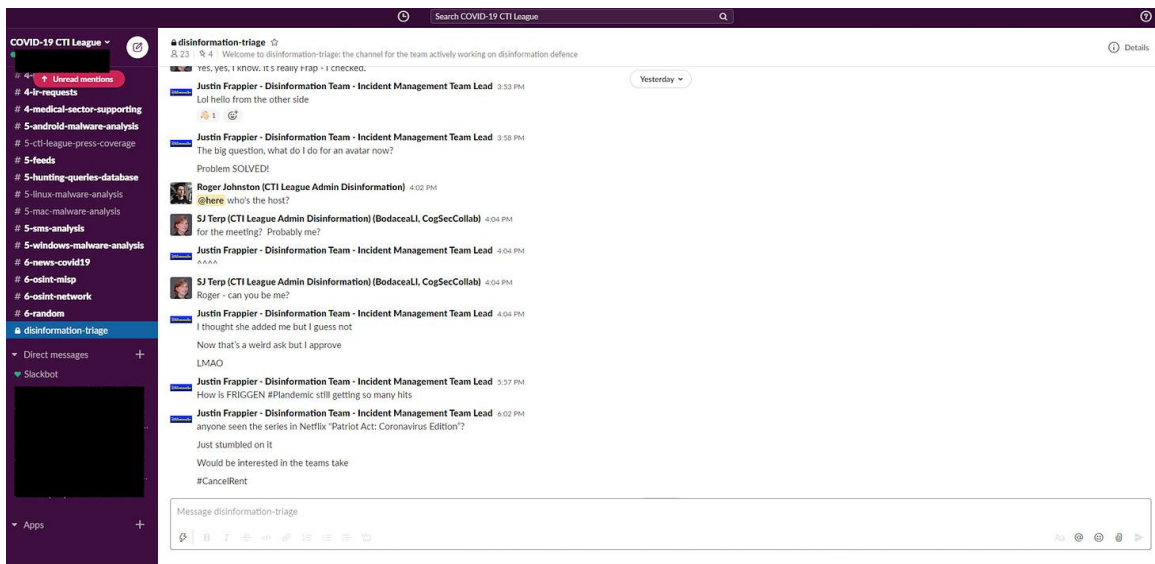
Search COVID-19 CTI League

COVID-19 CTI League

↑ Unread mentions

# 4-ir-requests
# 4-medical-sector-supporting
# 5-android-malware-analysis
# 5-cti-league-press-coverage
# 5-feeds
# 5-hunting-queries-database
# 5-linux-malware-analysis
# 5-mac-malware-analysis
# 5-sms-analysis
# 5-windows-malware-analysis
# 6-news-covid19
# 6-osint-misp
# 6-osint-network
# 6-random
disinformation-triage

Direct messages
Slackbot

Apps

disinformation-triage ☆
23 | 4 | Welcome to disinformation-triage: the channel for the team actively working on disinformation defence

Details

Yes, yes, I know. It's really Frap - I checked.

Yesterday

Justin Frappier - Disinformation Team - Incident Management Team Lead 3:53 PM
Lol hello from the other side
1

Justin Frappier - Disinformation Team - Incident Management Team Lead 3:58 PM
The big question, what do I do for an avatar now?

Problem SOLVED!

Roger Johnston (CTI League Admin Disinformation) 4:02 PM
@here who's the host?

SJ Terp (CTI League Admin Disinformation) (BodaceaLI, CogSecCollab) 4:04 PM
for the meeting? Probably me?

Justin Frappier - Disinformation Team - Incident Management Team Lead 4:04 PM
^^^^

SJ Terp (CTI League Admin Disinformation) (BodaceaLI, CogSecCollab) 4:04 PM
Roger - can you be me?

Justin Frappier - Disinformation Team - Incident Management Team Lead 4:04 PM
I thought she added me but I guess not

Now that's a weird ask but I approve

LMAO

Justin Frappier - Disinformation Team - Incident Management Team Lead 5:57 PM
How is FRIGGEN #Plandemic still getting so many hits

Justin Frappier - Disinformation Team - Incident Management Team Lead 6:02 PM
anyone seen the series in Netflix "Patriot Act: Coronavirus Edition"?

Just stumbled on it

Would be interested in the teams take

#CancelRent

Message disinformation-triage